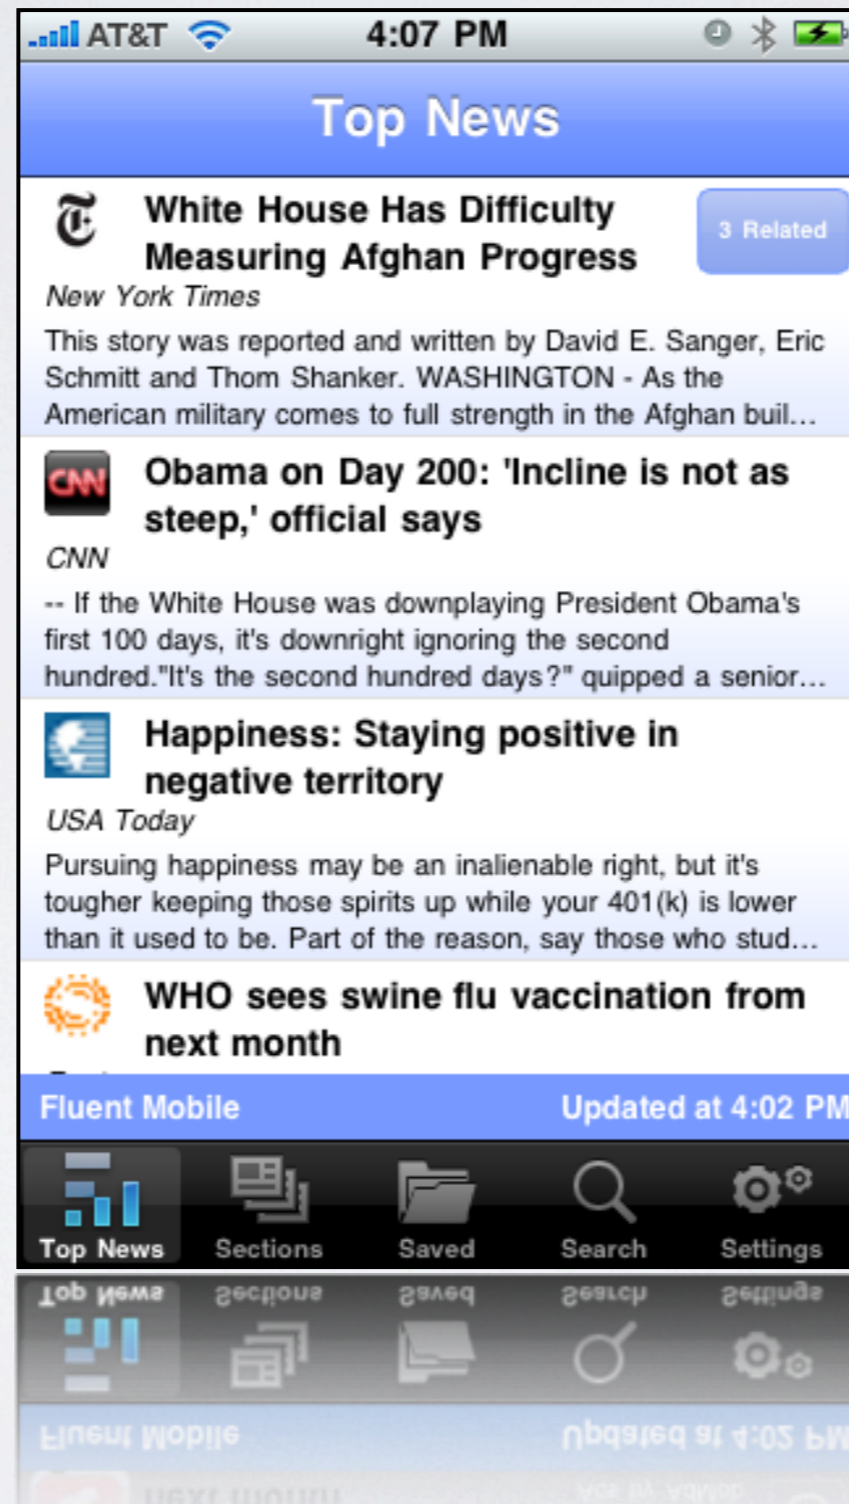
AT&T 4:07 PM

Top News

White House Has Difficulty Measuring Afghan Progress

3 Related

New York Times

This story was reported and written by David E. Sanger, Eric Schmitt and Thom Shanker. WASHINGTON - As the American military comes to full strength in the Afghan buil...

CNN

Obama on Day 200: 'Incline is not as steep,' official says

CNN

-- If the White House was downplaying President Obama's first 100 days, it's downright ignoring the second hundred."It's the second hundred days?" quipped a senior...

Happiness: Staying positive in negative territory

USA Today

Pursuing happiness may be an inalienable right, but it's tougher keeping those spirits up while your 401(k) is lower than it used to be. Part of the reason, say those who stud...

WHO sees swine flu vaccination from next month

Fluent Mobile

Updated at 4:02 PM

Top News

Sections

Saved

Search

Settings